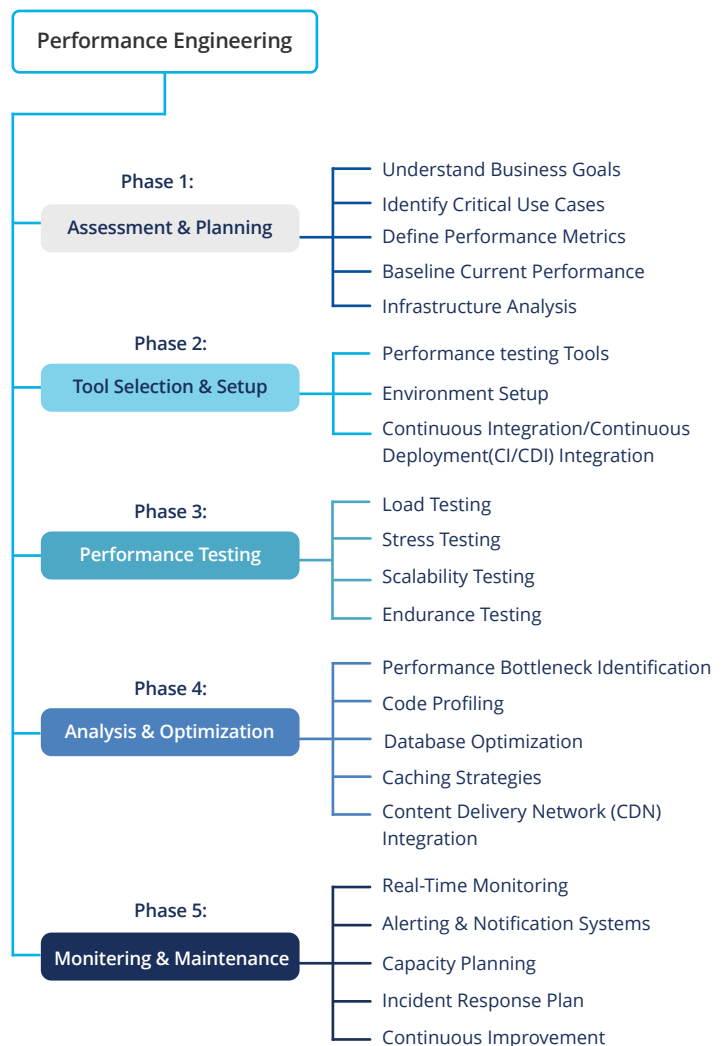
Performance Engineering

Phase 1:
Assessment & Planning

Understand Business Goals
Identify Critical Use Cases
Define Performance Metrics
Baseline Current Performance
Infrastructure Analysis

Phase 2:
Tool Selection & Setup

Performance testing Tools
Environment Setup
Continuous Integration/Continuous Deployment(CI/CDI) Integration

Phase 3:
Performance Testing

Load Testing
Stress Testing
Scalability Testing
Endurance Testing

Phase 4:
Analysis & Optimization

Performance Bottleneck Identification
Code Profiling
Database Optimization
Caching Strategies
Content Delivery Network (CDN) Integration

Phase 5:
Monitering & Maintenance

Real-Time Monitoring
Alerting & Notification Systems
Capacity Planning
Incident Response Plan
Continuous Improvement